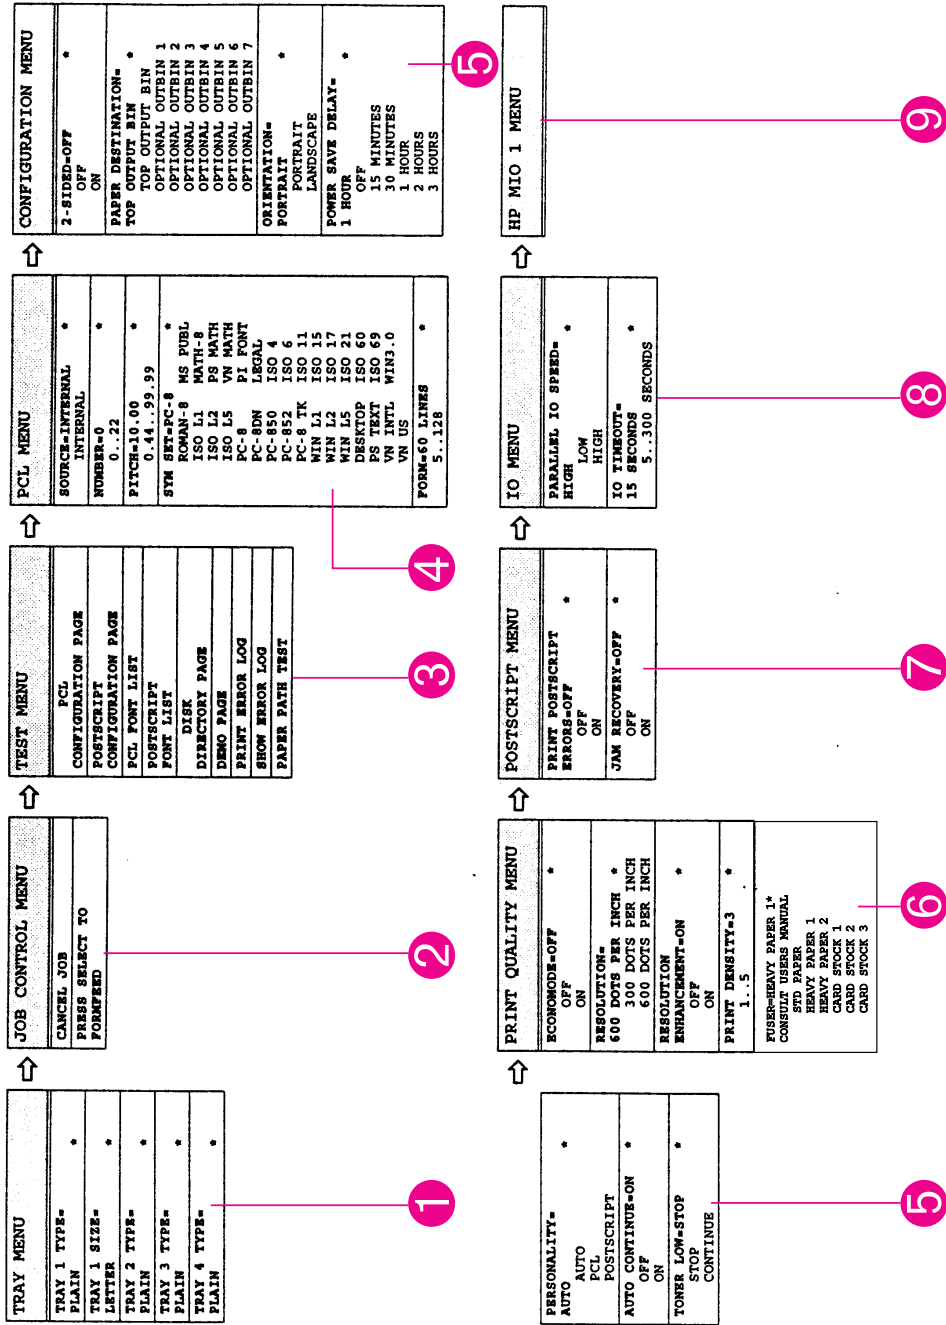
TRAY MENU

TRAY 1 TYPE= *
PLAIN

TRAY 1 SIZE= *
LETTER

TRAY 2 TYPE= *
PLAIN

TRAY 3 TYPE= *
PLAIN

TRAY 4 TYPE= *
PLAIN

1

JOB CONTROL MENU

CANCEL JOB

PRESS SELECT TO FORMFEED

2

TEST MENU

PCL CONFIGURATION PAGE

POSTSCRIPT CONFIGURATION PAGE

PCL FONT LIST

POSTSCRIPT FONT LIST

DISK DIRECTORY PAGE

DEMO PAGE

PRINT ERROR LOG

SHOW ERROR LOG

PAPER PATH TEST

3

PCL MENU

SOURCE=INTERNAL *
INTERNAL

NUMBER=0 *
0..22

PITCH=10.00 *
0.44..99.99

SYM SET=PC-8 *
ROMAN-8 MS PUBL
ISO L1 MATH-8
ISO L2 PS MATH
ISO L5 VN MATH
PC-8 PI FONT
PC-8DN LEGAL
PC-850 ISO 4
PC-852 ISO 6
PC-8 TK ISO 11
WIN L1 ISO 15
WIN L2 ISO 17
WIN L5 ISO 21
DESKTOP ISO 60
PS TEXT ISO 69
VN INTL WIN3.0
VN US

FORM=60 LINES *
5..128

4

CONFIGURATION MENU

2-SIDED=OFF *
OFF
ON

PAPER DESTINATION= *
TOP OUTPUT BIN
TOP OUTPUT BIN
OPTIONAL OUTBIN 1
OPTIONAL OUTBIN 2
OPTIONAL OUTBIN 3
OPTIONAL OUTBIN 4
OPTIONAL OUTBIN 5
OPTIONAL OUTBIN 6
OPTIONAL OUTBIN 7

ORIENTATION= *
PORTRAIT
PORTRAIT
LANDSCAPE

POWER SAVE DELAY= *
1 HOUR
OFF
15 MINUTES
30 MINUTES
1 HOUR
2 HOURS
3 HOURS

5

PERSONALITY= *
AUTO
AUTO
PCL
POSTSCRIPT

AUTO CONTINUE=ON *
OFF
ON

TONER LOW=STOP *
STOP
CONTINUE

5

PRINT QUALITY MENU

ECONOMODE=OFF *
OFF
ON

RESOLUTION= *
600 DOTS PER INCH
300 DOTS PER INCH
600 DOTS PER INCH

RESOLUTION ENHANCEMENT=ON *
OFF
ON

PRINT DENSITY=3 *
1..5

FUSER=HEAVY PAPER 1*
CONSULT USERS MANUAL
STD PAPER
HEAVY PAPER 1
HEAVY PAPER 2
CARD STOCK 1
CARD STOCK 2
CARD STOCK 3

6

POSTSCRIPT MENU

PRINT POSTSCRIPT ERRORS=OFF *
OFF
ON

JAM RECOVERY=OFF *
OFF
ON

7

IO MENU

PARALLEL IO SPEED= *
HIGH
LOW
HIGH

IO TIMEOUT= *
15 SECONDS
5..300 SECONDS

8

HP MIO 1 MENU

9